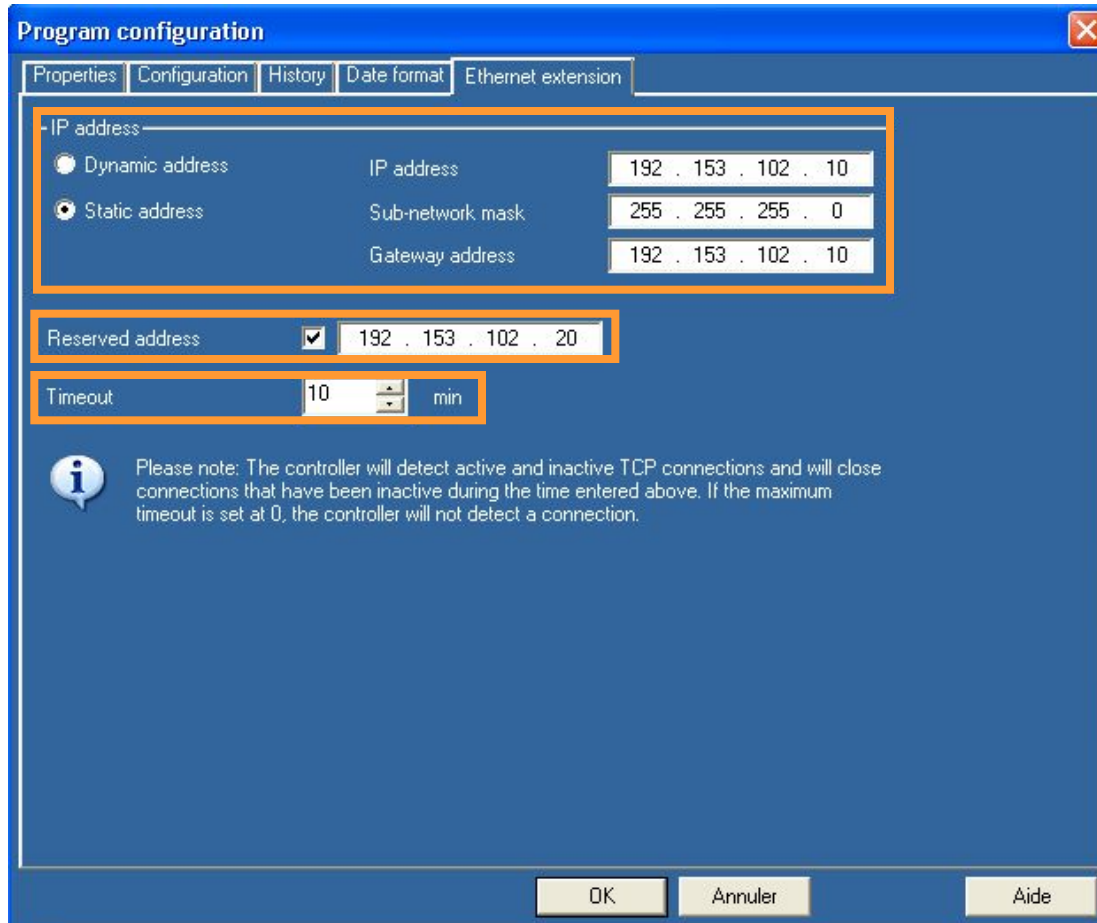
Program configuration

Properties | Configuration | History | Date format | Ethernet extension

IP address

Dynamic address

Static address

IP address 192 . 153 . 102 . 10

Sub-network mask 255 . 255 . 255 . 0

Gateway address 192 . 153 . 102 . 10

Reserved address 192 . 153 . 102 . 20

Timeout 10 min

Please note: The controller will detect active and inactive TCP connections and will close connections that have been inactive during the time entered above. If the maximum timeout is set at 0, the controller will not detect a connection.

OK Annuler Aide